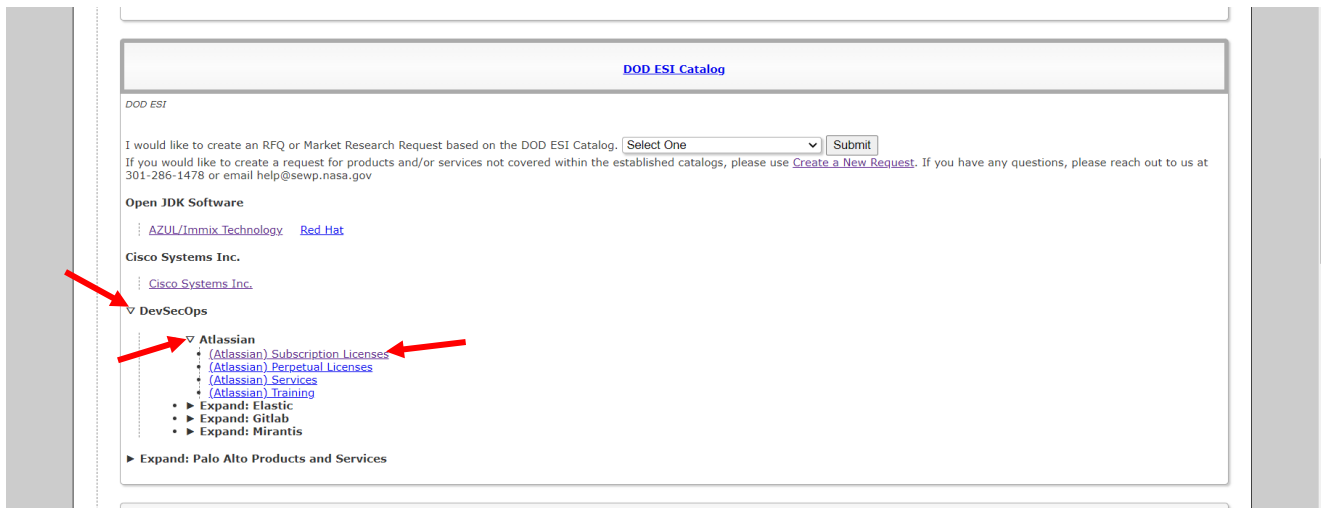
DOD ESI Catalog

DOD ESI

I would like to create an RFQ or Market Research Request based on the DOD ESI Catalog. Select One Submit
If you would like to create a request for products and/or services not covered within the established catalogs, please use Create a New Request. If you have any questions, please reach out to us at 301-286-1478 or email help@sewp.nasa.gov

Open JDK Software

AZUL/Immix Technology Red Hat

Cisco Systems Inc.

Cisco Systems Inc.

▽ DevSecOps

▽ Atlassian
- (Atlassian) Subscription Licenses
- (Atlassian) Perpetual Licenses
- (Atlassian) Services
- (Atlassian) Training
- ► Expand: Elastic
- ► Expand: Gitlab
- ► Expand: Mirantis

► Expand: Palo Alto Products and Services